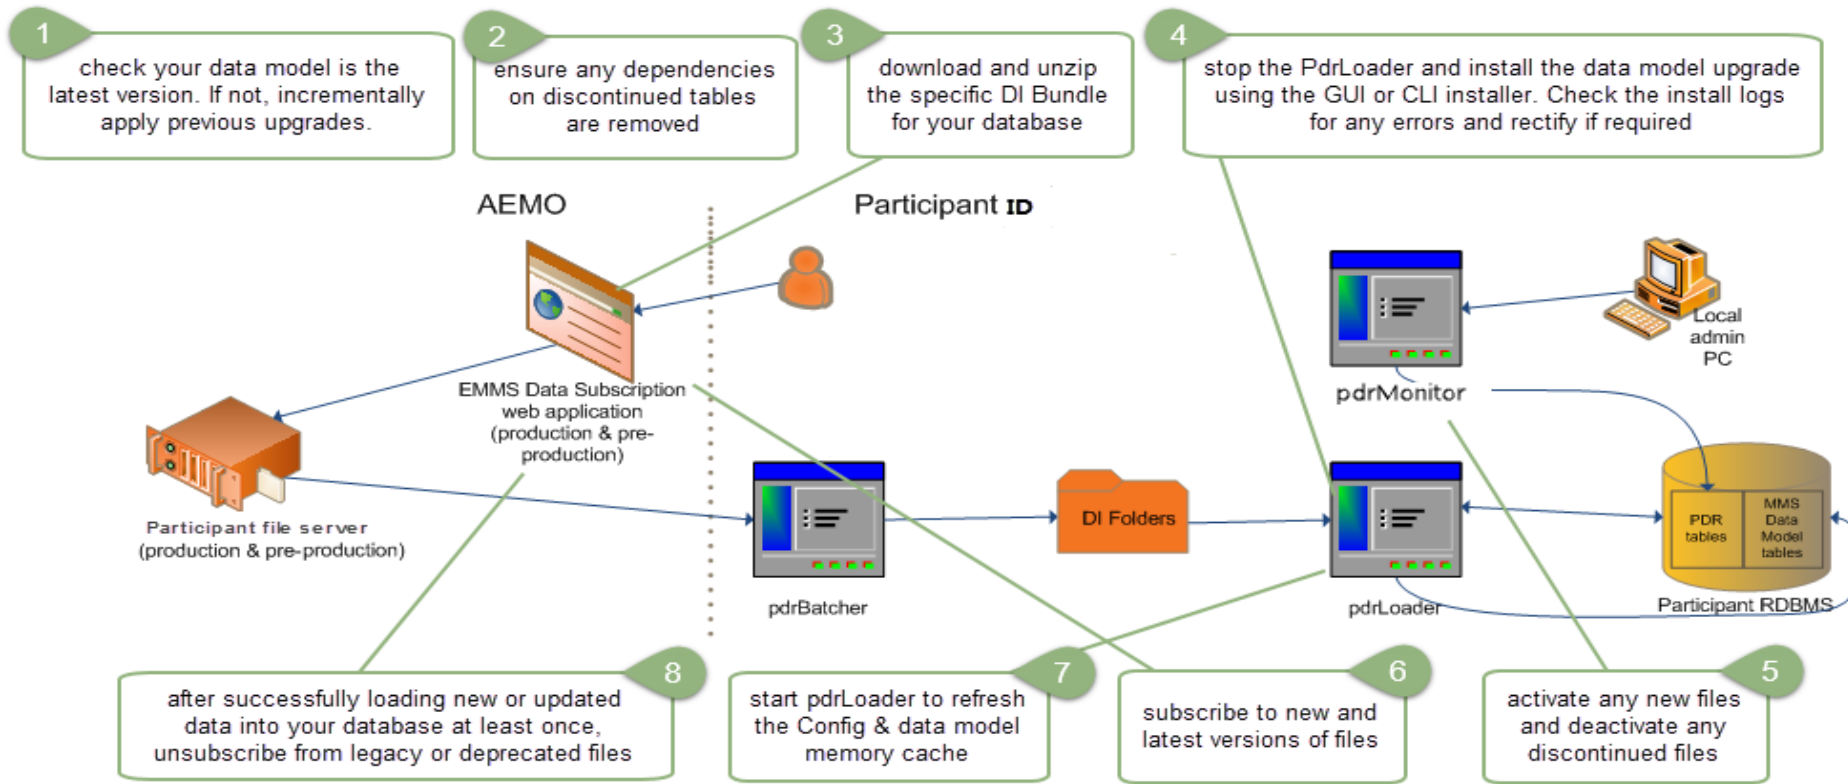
1
check your data model is the latest version. If not, incrementally apply previous upgrades.

2
ensure any dependencies on discontinued tables are removed

3
download and unzip the specific DI Bundle for your database

4
stop the PdrLoader and install the data model upgrade using the GUI or CLI installer. Check the install logs for any errors and rectify if required

AEMO

Participant ID

EMMS Data Subscription web application (production & pre-production)

Participant file server (production & pre-production)

pdrBatcher

DI Folders

pdrMonitor

Local admin PC

pdrLoader

PDR tables

MMS Data Model tables

Participant RDBMS

8
after successfully loading new or updated data into your database at least once, unsubscribe from legacy or deprecated files

7
start pdrLoader to refresh the Config & data model memory cache

6
subscribe to new and latest versions of files

5
activate any new files and deactivate any discontinued files